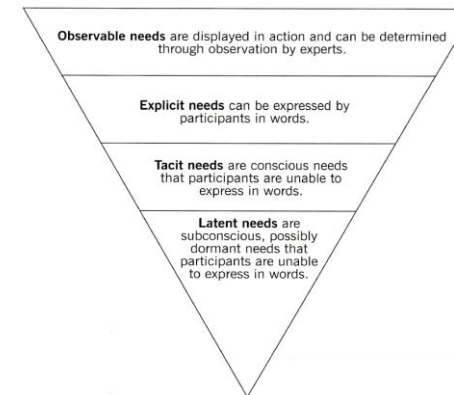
**Observable needs** are displayed in action and can be determined through observation by experts.

**Explicit needs** can be expressed by participants in words.

**Tacit needs** are conscious needs that participants are unable to express in words.

**Latent needs** are subconscious, possibly dormant needs that participants are unable to express in words.